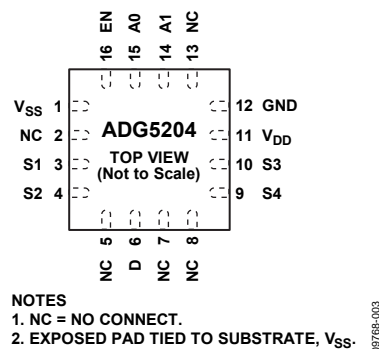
16 EN
15 A0
14 A1
13 NC

$V_{SS}$ 1
NC 2
S1 3
S2 4

ADG5204
TOP VIEW
(Not to Scale)

12 GND
11 $V_{DD}$
10 S3
9 S4

5 NC
6 D
7 NC
8 NC

NOTES
1. NC = NO CONNECT.
2. EXPOSED PAD TIED TO SUBSTRATE, $V_{SS}$.

09768-003